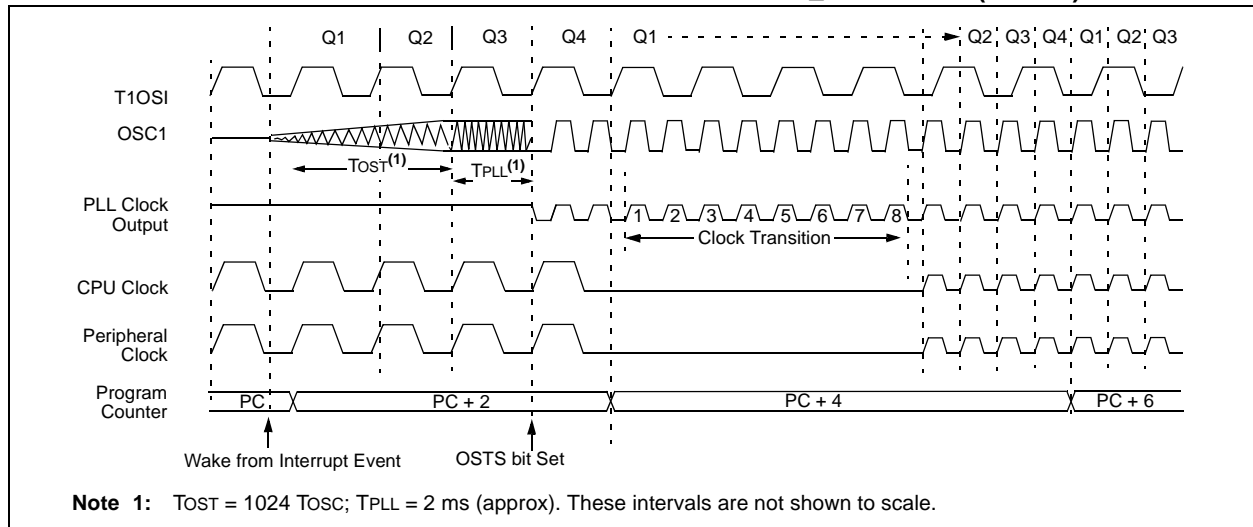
Q1 Q2 Q3 Q4 Q1 Q2 Q3 Q4 Q1 Q2 Q3

T1OSI

OSC1

TOST(1)

TPLL(1)

PLL Clock Output

1 2 3 4 5 6 7 8

Clock Transition

CPU Clock

Peripheral Clock

Program Counter

PC

PC + 2

PC + 4

PC + 6

Wake from Interrupt Event

OSTS bit Set

**Note 1:** TOST = 1024 TOSC; TPLL = 2 ms (approx). These intervals are not shown to scale.